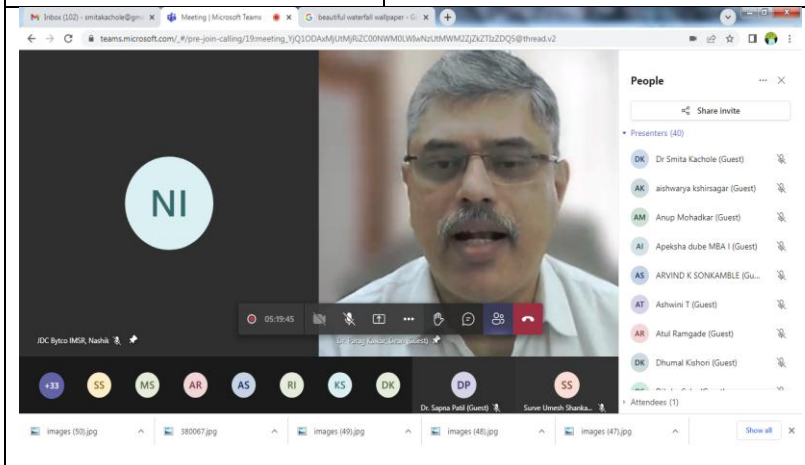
Inbox (102) - smitakachole@gm... ×
Meeting | Microsoft Teams ×
beautiful waterfall wallpaper - G... ×
+

teams.microsoft.com/_#/pre-join-calling/19:meeting_YjQ1ODAxMjUtMjRiZC00NWM0LWIwNzUtMWM2ZjZkZTIzZDQ5@thread.v2

NI

JDC Bytco IMSR, Nashik

05:19:45

Dr Parag Kalkar, Dean (guest)

People
Share invite
Presenters (40)
DK Dr Smita Kachole (Guest)
AK aishwarya kshirsagar (Guest)
AM Anup Mohadkar (Guest)
AI Apeksha dube MBA I (Guest)
AS ARVIND K SONKAMBLE (Gu...
AT Ashwini T (Guest)
AR Atul Ramgade (Guest)
DK Dhumal Kishori (Guest)
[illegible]
Attendees (1)

+33 SS MS AR AS RI KS DK
DP Dr. Sapna Patil (Guest)
SS Surve Umesh Shanka...

images (50).jpg
380067.jpg
images (49).jpg
images (48).jpg
images (47).jpg
Show all
×